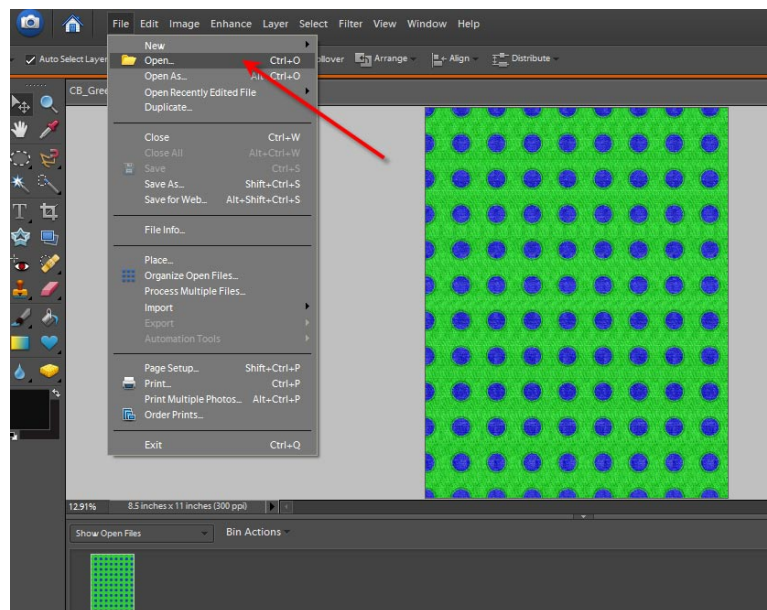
File Edit Image Enhance Layer Select Filter View Window Help

Auto Select Layer
ollover Arrange Align Distribute

CB_Gree

New
Open... Ctrl+O
Open As... Alt+Ctrl+O
Open Recently Edited File
Duplicate...

Close Ctrl+W
Close All Alt+Ctrl+W
Save Ctrl+S
Save As... Shift+Ctrl+S
Save for Web... Alt+Shift+Ctrl+S

File Info...

Place...
Organize Open Files...
Process Multiple Files...
Import
Export
Automation Tools

Page Setup... Shift+Ctrl+P
Print... Ctrl+P
Print Multiple Photos... Alt+Ctrl+P
Order Prints...

Exit Ctrl+Q

12.91% 8.5 inches x 11 inches (300 ppi)

Show Open Files
Bin Actions